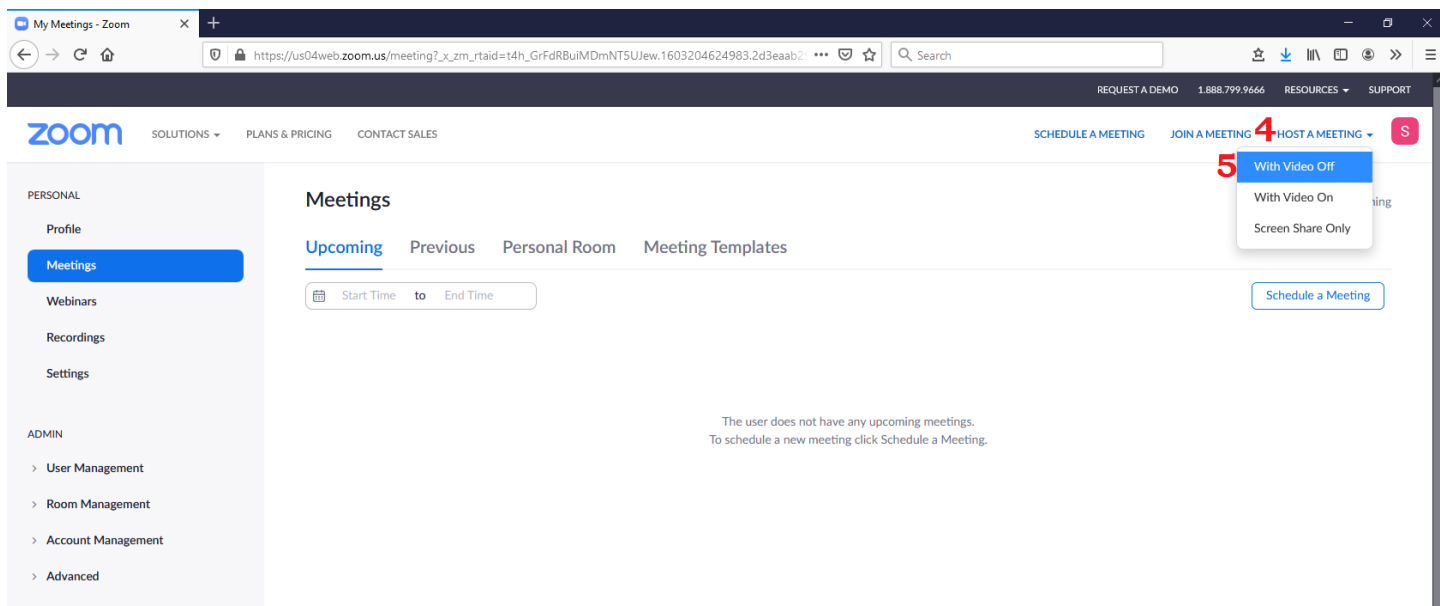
My Meetings - Zoom

https://us04web.zoom.us/meeting?_x_zm_rtaid=t4h_GrFdRBuiMDmNT5UJew.1603204624983.2d3eaab2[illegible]

Search

REQUEST A DEMO 1.888.799.9666 RESOURCES SUPPORT

zoom SOLUTIONS PLANS & PRICING CONTACT SALES SCHEDULE A MEETING JOIN A MEETING 4 HOST A MEETING S

5 With Video Off
With Video On
Screen Share Only

PERSONAL
Profile
Meetings
Webinars
Recordings
Settings

ADMIN
User Management
Room Management
Account Management
Advanced

Meetings

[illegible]ing

Upcoming Previous Personal Room Meeting Templates

Start Time to End Time

Schedule a Meeting

The user does not have any upcoming meetings.
To schedule a new meeting click Schedule a Meeting.